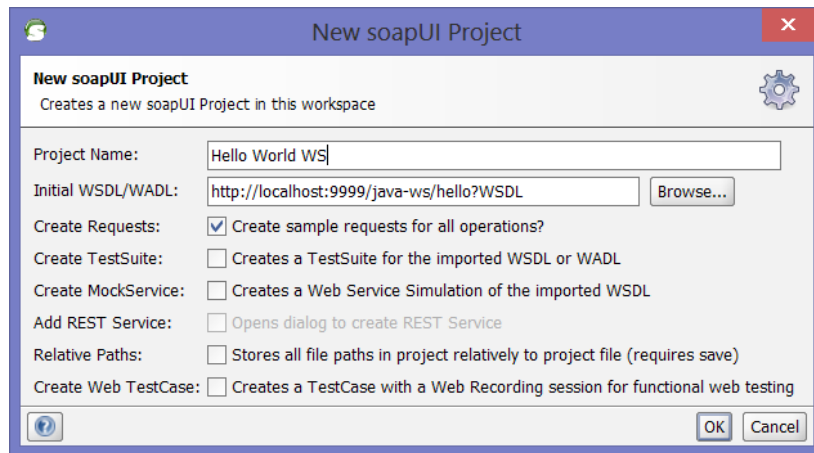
New soapUI Project

New soapUI Project
Creates a new soapUI Project in this workspace

| | |
|---|---|
| Project Name: | Hello World WS |
| Initial WSDL/WADL: | http://localhost:9999/java-ws/hello?WSDL Browse... |
| Create Requests: | Create sample requests for all operations? |
| Create TestSuite: | Creates a TestSuite for the imported WSDL or WADL |
| Create MockService: | Creates a Web Service Simulation of the imported WSDL |
| Add REST Service: | Opens dialog to create REST Service |
| Relative Paths: | Stores all file paths in project relatively to project file (requires save) |
| Create Web TestCase: | Creates a TestCase with a Web Recording session for functional web testing |

OK Cancel